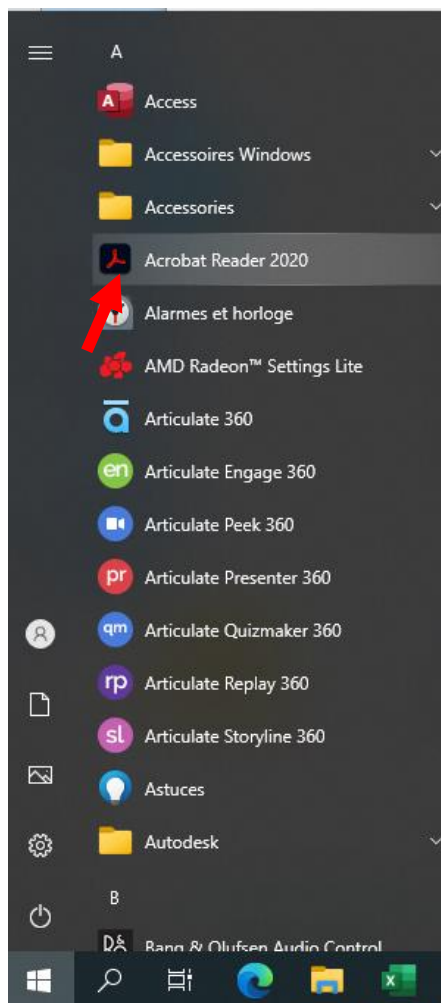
A

Access

Accessoires Windows

Accessories

Acrobat Reader 2020

Alarmes et horloge

AMD Radeon™ Settings Lite

Articulate 360

Articulate Engage 360

Articulate Peek 360

Articulate Presenter 360

Articulate Quizmaker 360

Articulate Replay 360

Articulate Storyline 360

Astuces

Autodesk

B

Bang & Olufsen Audio Control